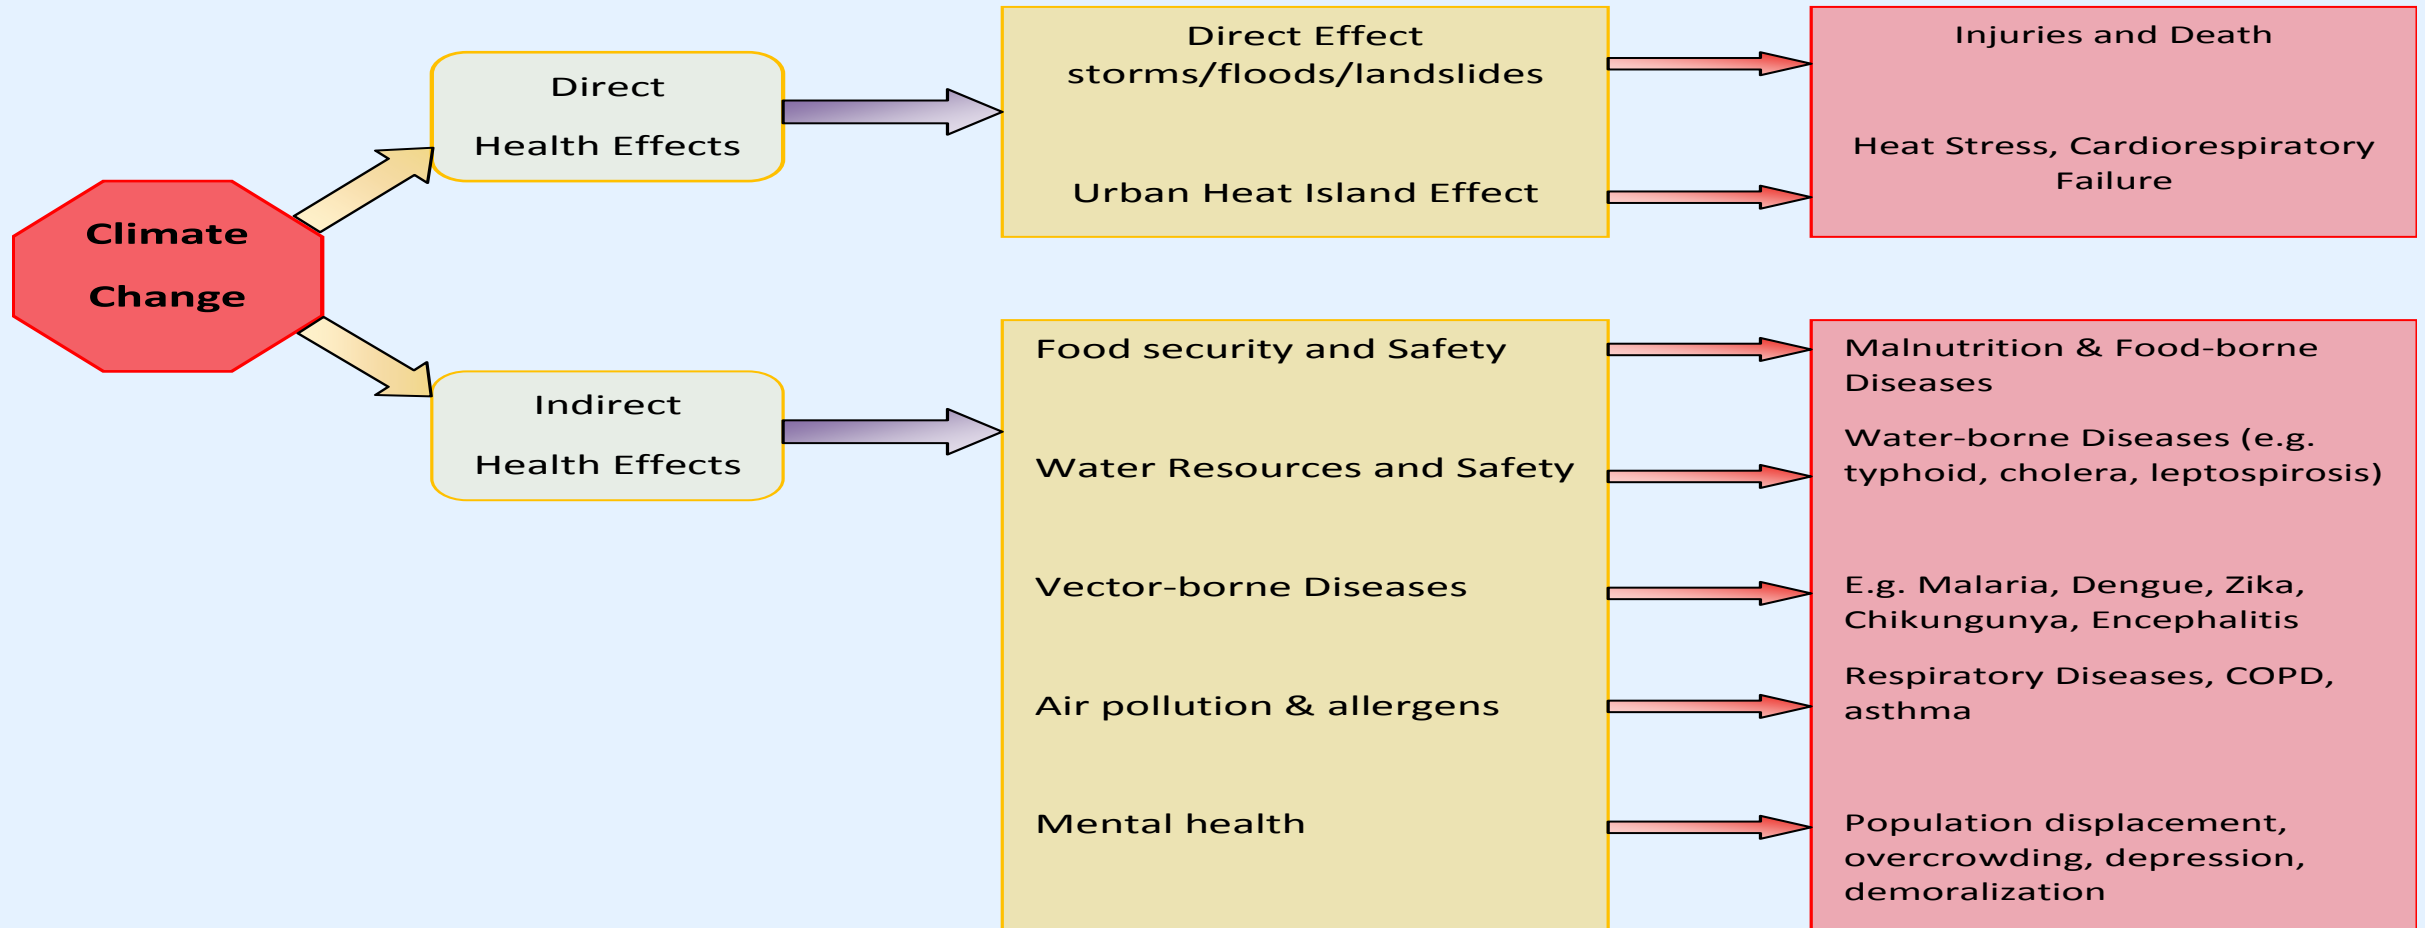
Climate Change

Direct Health Effects

Direct Effect storms/floods/landslides

Urban Heat Island Effect

Injuries and Death

Heat Stress, Cardiorespiratory Failure

Indirect Health Effects

Food security and Safety

Water Resources and Safety

Vector-borne Diseases

Air pollution & allergens

Mental health

Malnutrition & Food-borne Diseases

Water-borne Diseases (e.g. typhoid, cholera, leptospirosis)

E.g. Malaria, Dengue, Zika, Chikungunya, Encephalitis

Respiratory Diseases, COPD, asthma

Population displacement, overcrowding, depression, demoralization